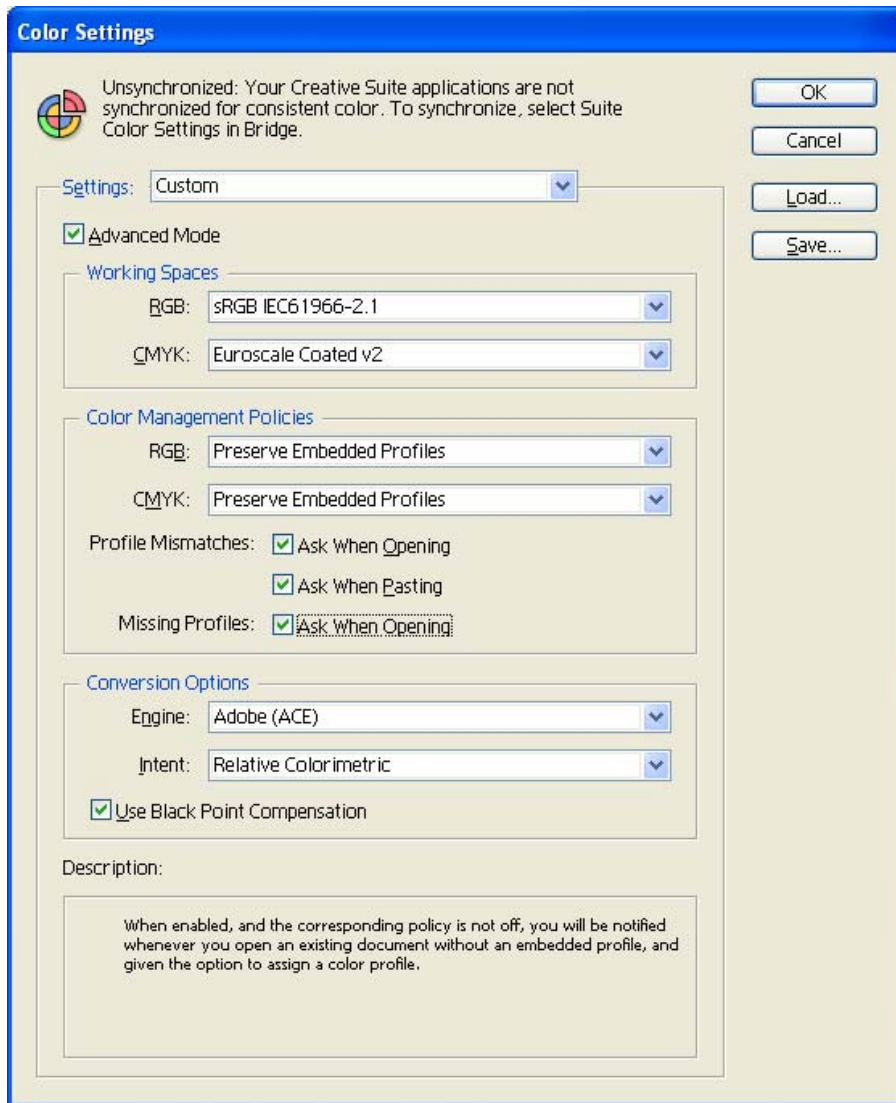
Color Settings

Unsynchronized: Your Creative Suite applications are not synchronized for consistent color. To synchronize, select Suite Color Settings in Bridge.

OK

Cancel

Load...

Save...

Settings: Custom

Advanced Mode

Working Spaces

RGB: sRGB IEC61966-2.1

CMYK: Euroscale Coated v2

Color Management Policies

RGB: Preserve Embedded Profiles

CMYK: Preserve Embedded Profiles

Profile Mismatches: Ask When Opening

Ask When Pasting

Missing Profiles: Ask When Opening

Conversion Options

Engine: Adobe (ACE)

Intent: Relative Colorimetric

Use Black Point Compensation

Description:

When enabled, and the corresponding policy is not off, you will be notified whenever you open an existing document without an embedded profile, and given the option to assign a color profile.